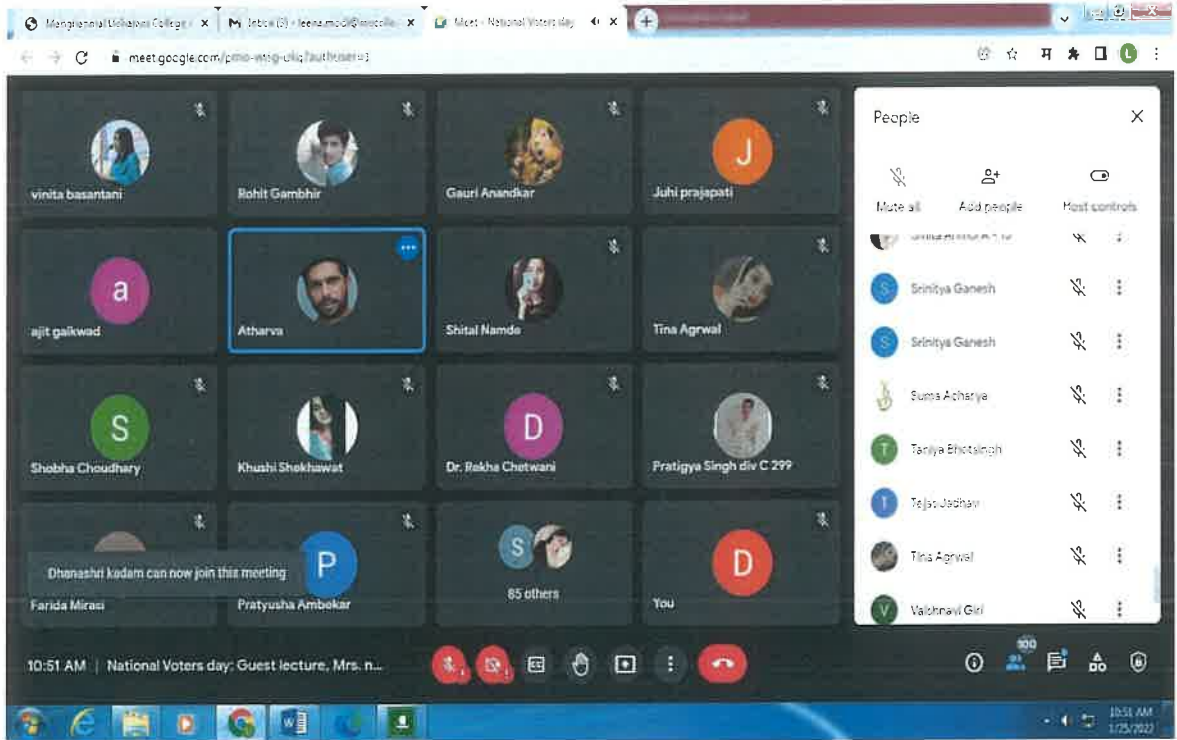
Mangharimal Uchalani College | Inbox (3) - leena.mool@ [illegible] | Meet - National Voters day

meet.google.com/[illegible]

vinita basantani
Rohit Gambhir
Gauri Anandkar
J
Juhi prajapati
a
ajit gaikwad
Atharva
Shital Namde
Tina Agrwal
S
Shobha Choudhary
Khushi Shekhawat
D
Dr. Rekha Chetwani
Pratigya Singh div C 299
Dhanashri kadam can now join this meeting
Farida Mirasi
P
Pratyusha Ambekar
S
85 others
D
You

People
Mute all
Add people
Host controls
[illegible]
Srinitya Ganesh
Srinitya Ganesh
Suma Acharya
Taniya Bhotsingh
Tejas Jadhav
Tina Agrwal
Vaibhnavi Giri

10:51 AM | National Voters day: Guest lecture, Mrs. n...
100

10:51 AM
1/25/2022